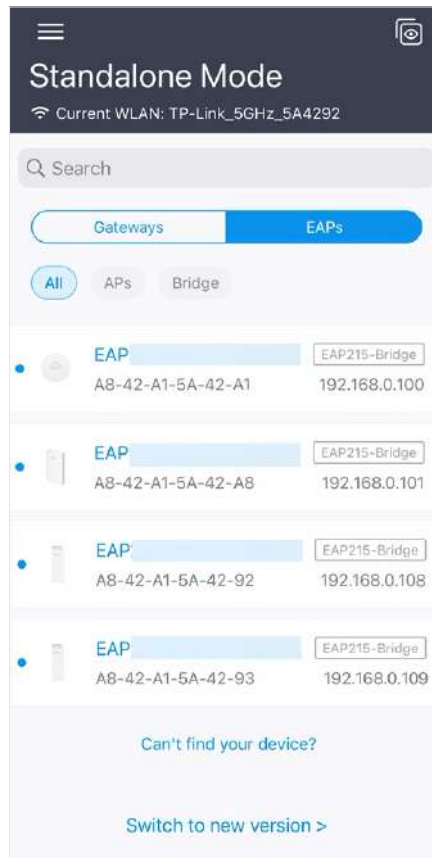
Standalone Mode

Current WLAN: TP-Link_5GHz_5A4292

Search

Gateways
EAPs

All
APs
Bridge

EAP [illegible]
EAP215-Bridge
A8-42-A1-5A-42-A1
192.168.0.100

EAP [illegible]
EAP215-Bridge
A8-42-A1-5A-42-A8
192.168.0.101

EAP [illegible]
EAP215-Bridge
A8-42-A1-5A-42-92
192.168.0.108

EAP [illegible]
EAP215-Bridge
A8-42-A1-5A-42-93
192.168.0.109

Can't find your device?

Switch to new version >